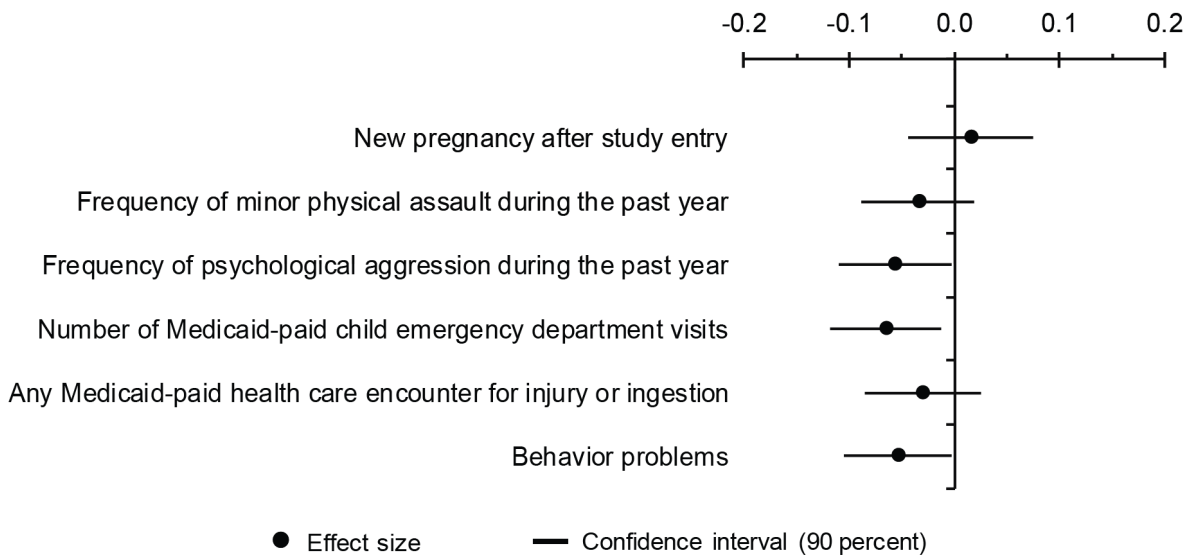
-0.2 -0.1 0.0 0.1 0.2

New pregnancy after study entry

Frequency of minor physical assault during the past year

Frequency of psychological aggression during the past year

Number of Medicaid-paid child emergency department visits

Any Medicaid-paid health care encounter for injury or ingestion

Behavior problems

Effect size

Confidence interval (90 percent)